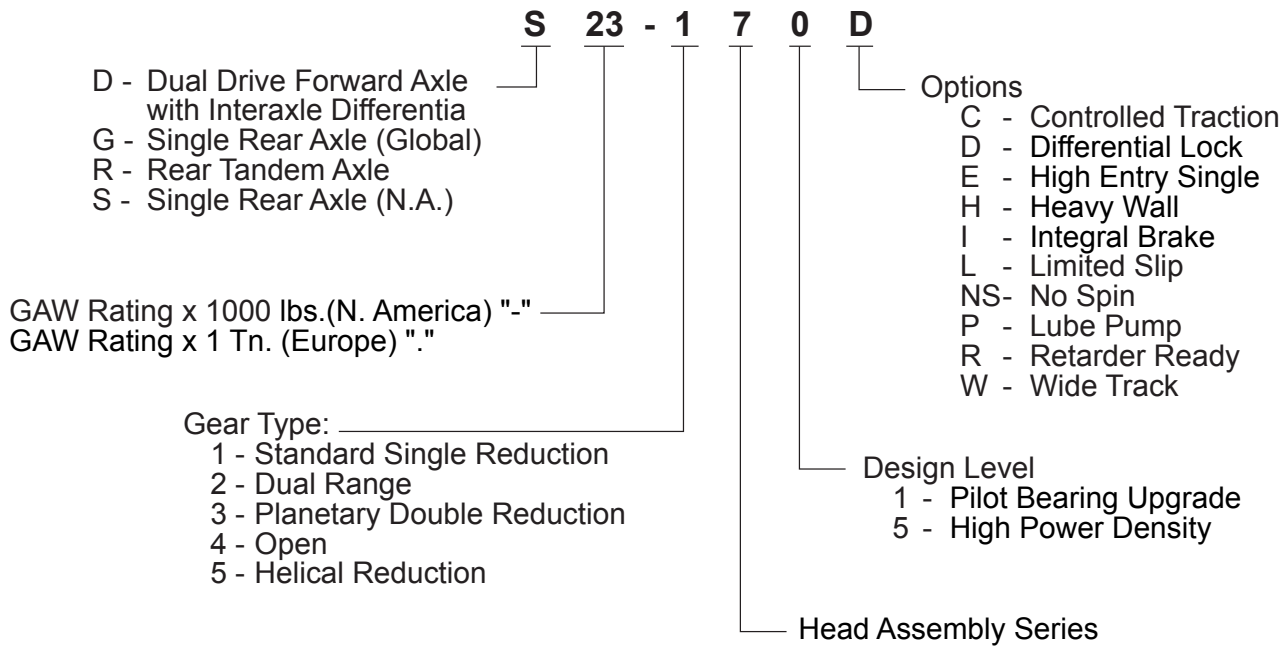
S 23 - 1 7 0 D

D - Dual Drive Forward Axle with Interaxle Differentia
G - Single Rear Axle (Global)
R - Rear Tandem Axle
S - Single Rear Axle (N.A.)

Options
C - Controlled Traction
D - Differential Lock
E - High Entry Single
H - Heavy Wall
I - Integral Brake
L - Limited Slip
NS- No Spin
P - Lube Pump
R - Retarder Ready
W - Wide Track

GAW Rating x 1000 lbs.(N. America) "-"
GAW Rating x 1 Tn. (Europe) "."

Gear Type:
1 - Standard Single Reduction
2 - Dual Range
3 - Planetary Double Reduction
4 - Open
5 - Helical Reduction

Design Level
1 - Pilot Bearing Upgrade
5 - High Power Density

Head Assembly Series